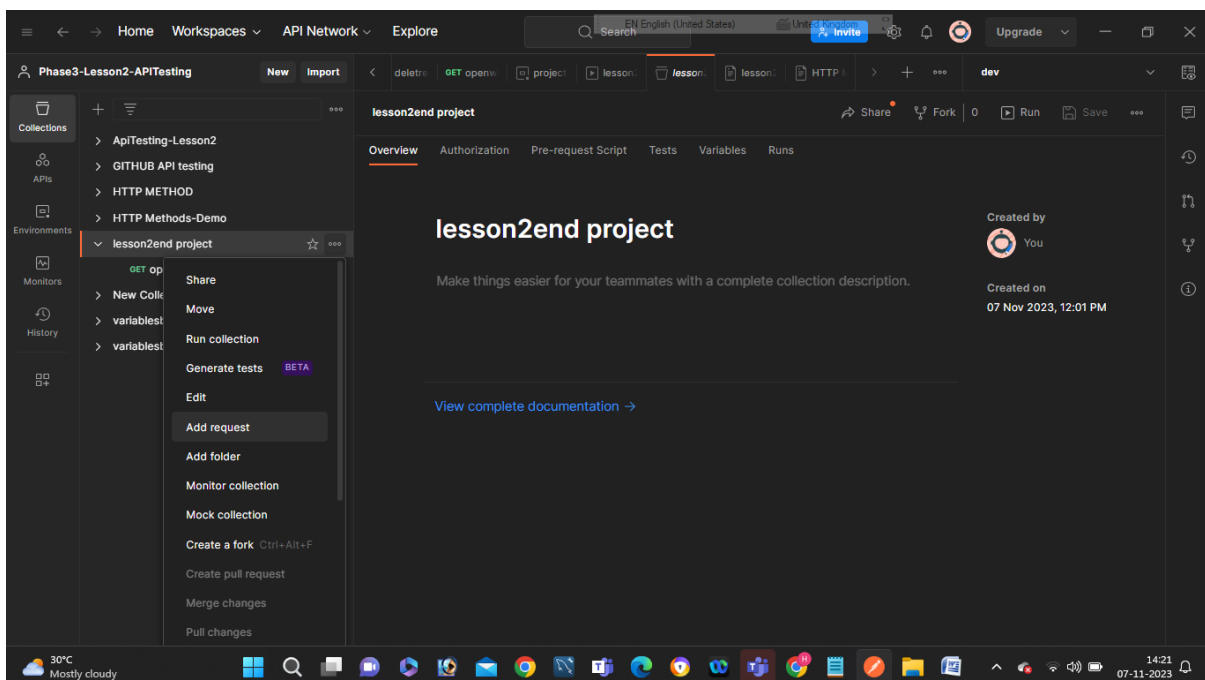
Home Workspaces API Network Explore Search EN English (United States) United Kingdom Invite Upgrade

Phase3-Lesson2-APITesting New Import

deletre GET openw project lesson lesson lesson HTTP dev

Collections
APIs
Environments
Monitors
History

ApiTesting-Lesson2
GITHUB API testing
HTTP METHOD
HTTP Methods-Demo
lesson2end project
GET op
New Colle
variablest
variablest

Share
Move
Run collection
Generate tests BETA
Edit
Add request
Add folder
Monitor collection
Mock collection
Create a fork Ctrl+Alt+F
Create pull request
Merge changes
Pull changes

lesson2end project

Share Fork 0 Run Save

Overview Authorization Pre-request Script Tests Variables Runs

lesson2end project

Make things easier for your teammates with a complete collection description.

View complete documentation →

Created by
You

Created on
07 Nov 2023, 12:01 PM

30°C
Mostly cloudy

14:21
07-11-2023